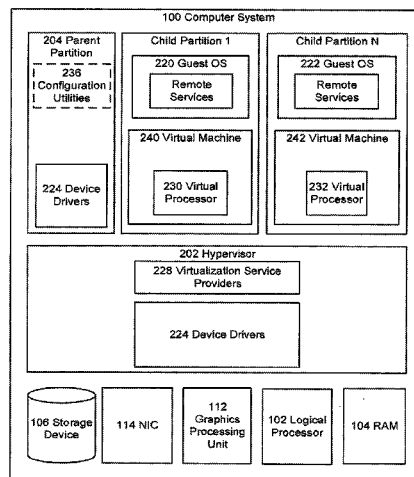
100 Computer System

204 Parent Partition

236 Configuration Utilities

224 Device Drivers

Child Partition 1

220 Guest OS

Remote Services

240 Virtual Machine

230 Virtual Processor

Child Partition N

222 Guest OS

Remote Services

242 Virtual Machine

232 Virtual Processor

202 Hypervisor

228 Virtualization Service Providers

224 Device Drivers

106 Storage Device

114 NIC

112 Graphics Processing Unit

102 Logical Processor

104 RAM